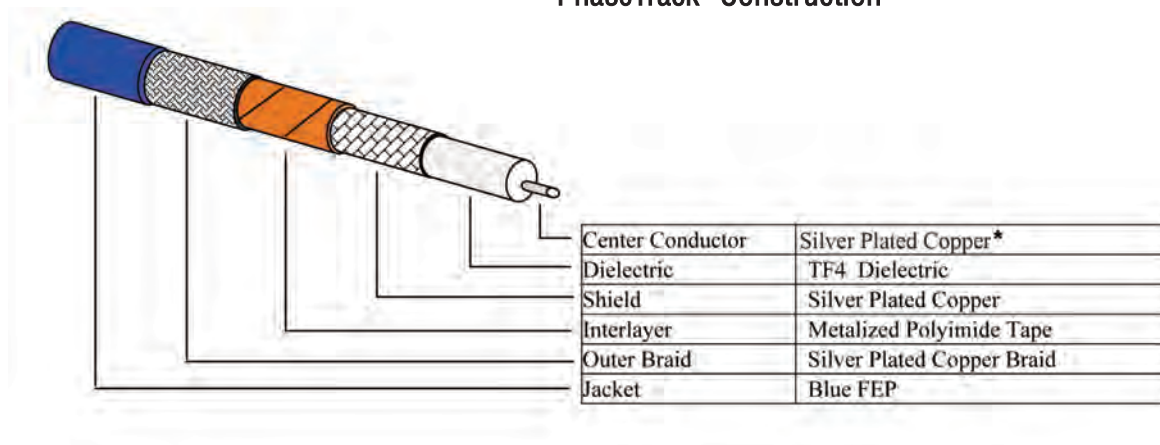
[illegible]

| Center Conductor | Silver Plated Copper* |
|---|---|
| Dielectric | TF4 Dielectric |
| Shield | Silver Plated Copper |
| Interlayer | Metalized Polyimide Tape |
| Outer Braid | Silver Plated Copper Braid |
| Jacket | Blue FEP |